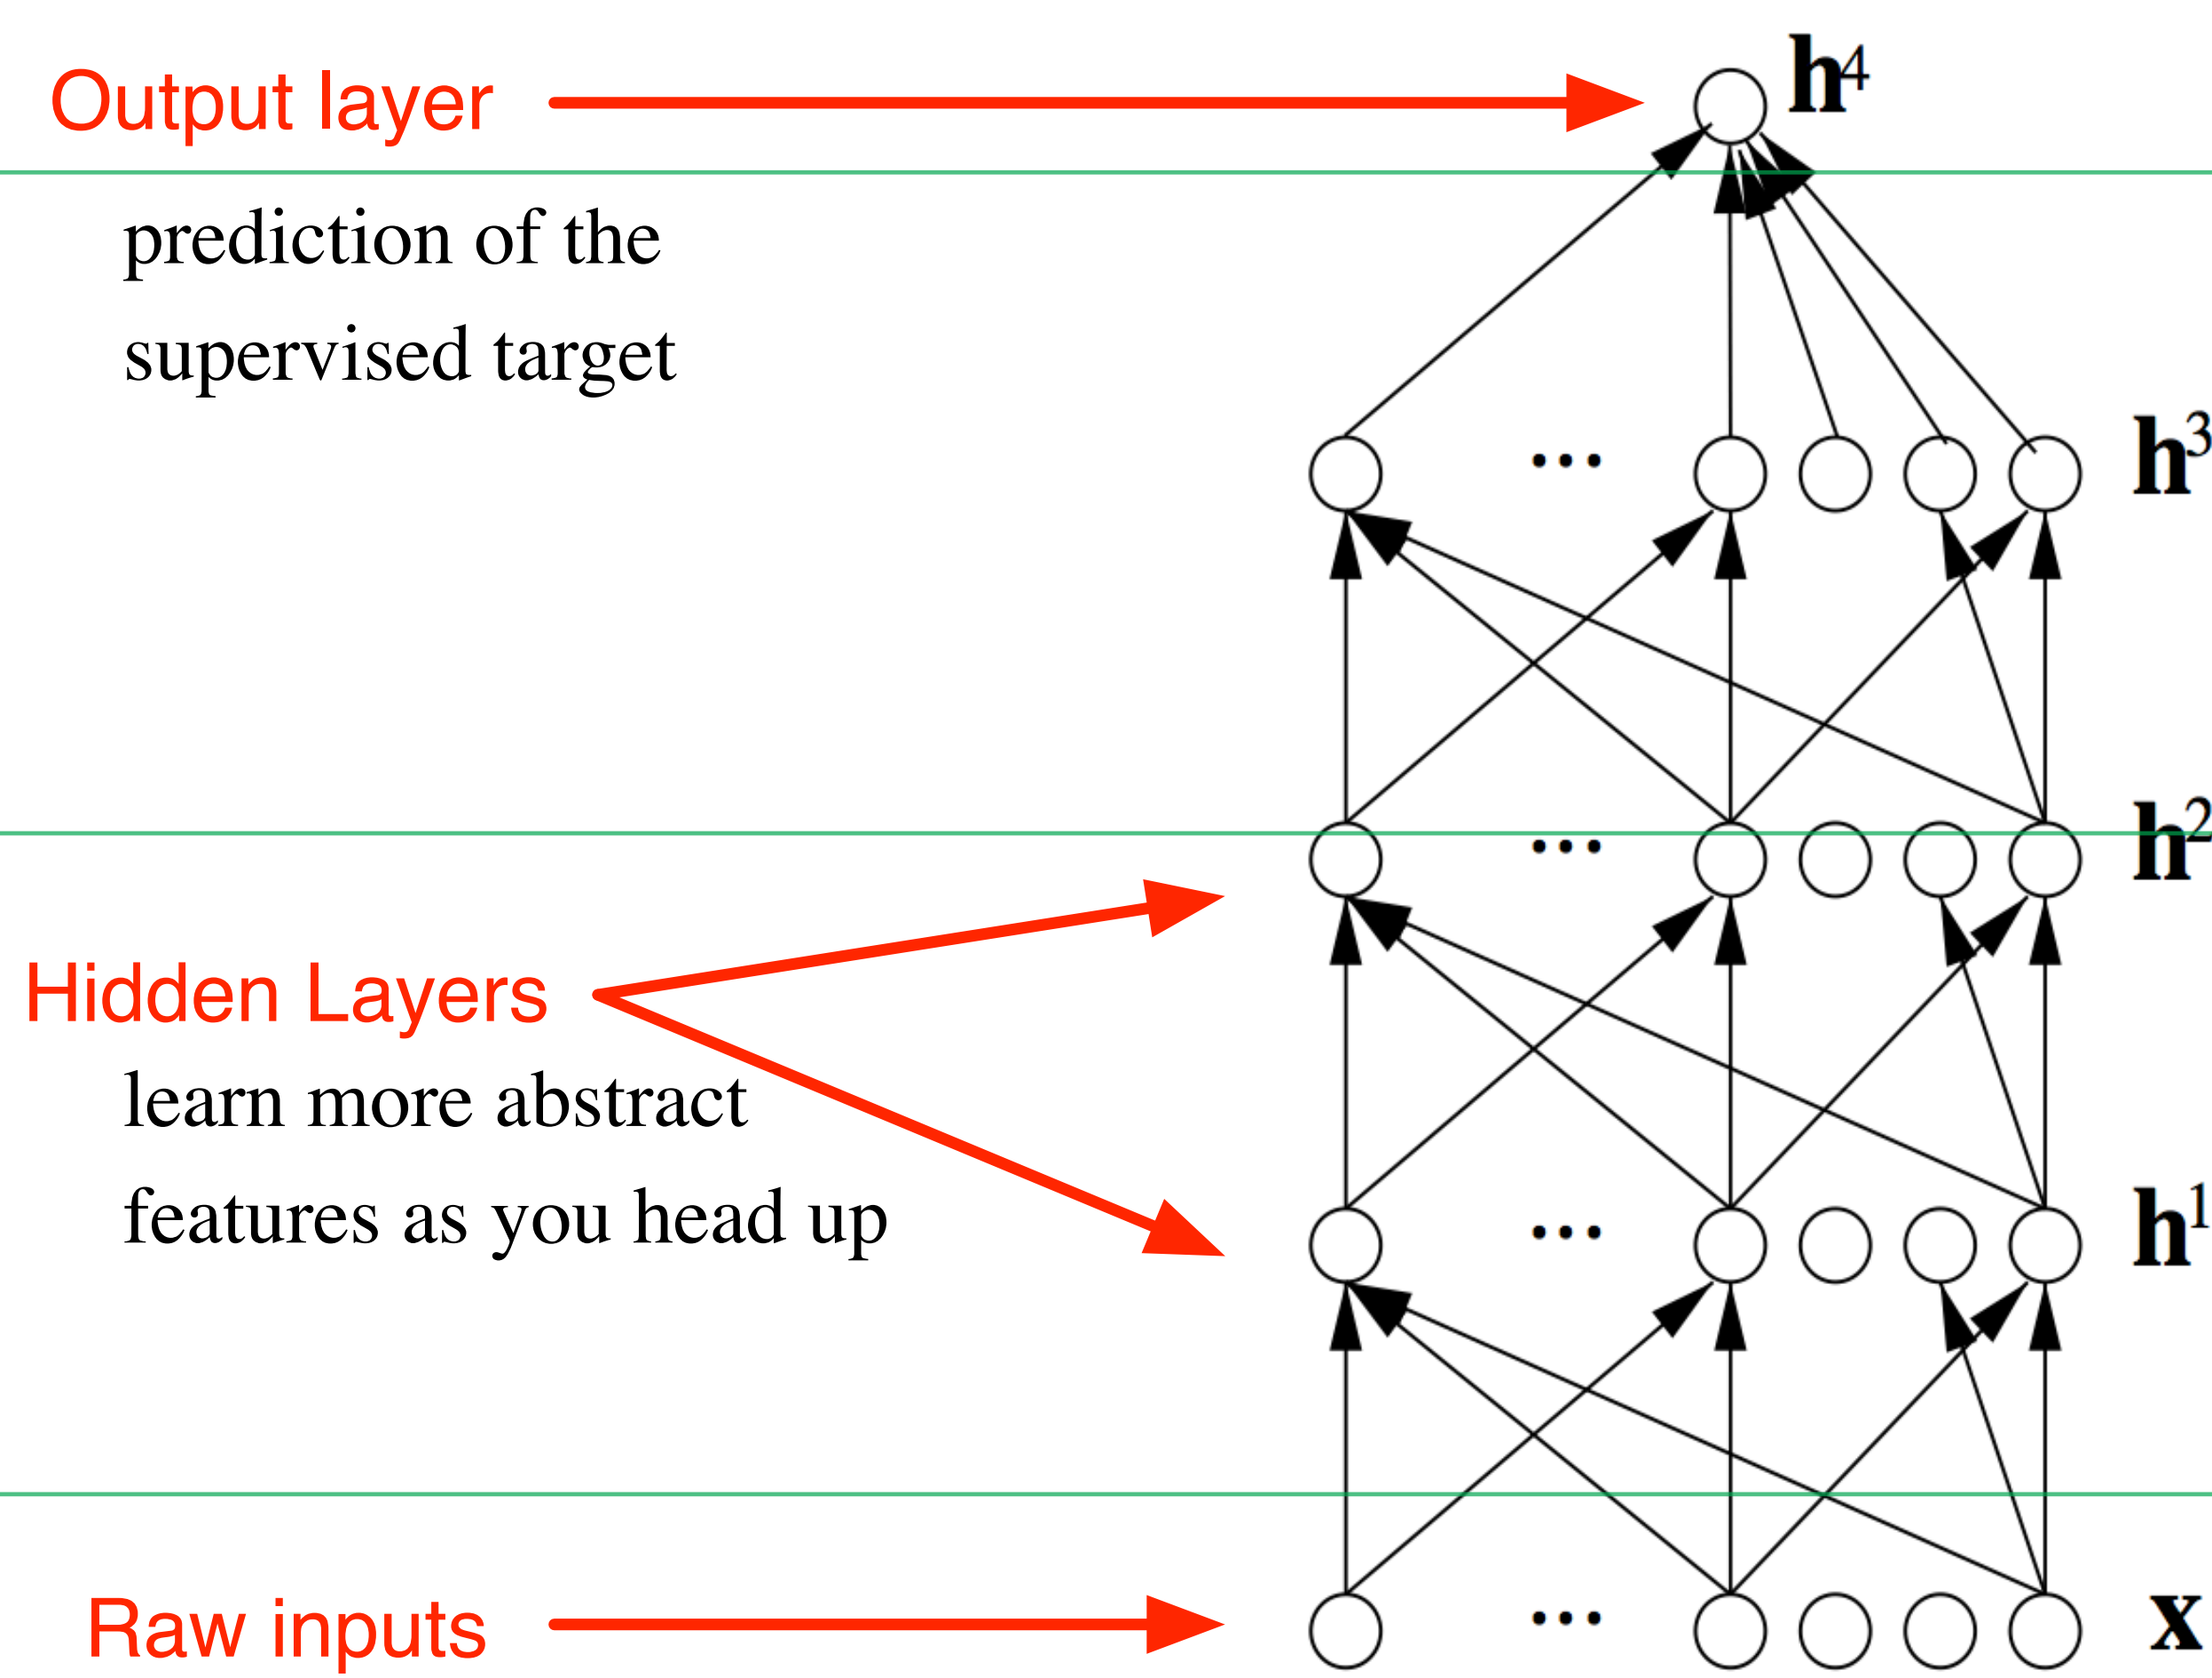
Output layer

$\mathbf{h}^4$

prediction of the supervised target

...

$\mathbf{h}^3$

...

$\mathbf{h}^2$

Hidden Layers

learn more abstract features as you head up

...

$\mathbf{h}^1$

Raw inputs

...

$\mathbf{x}$